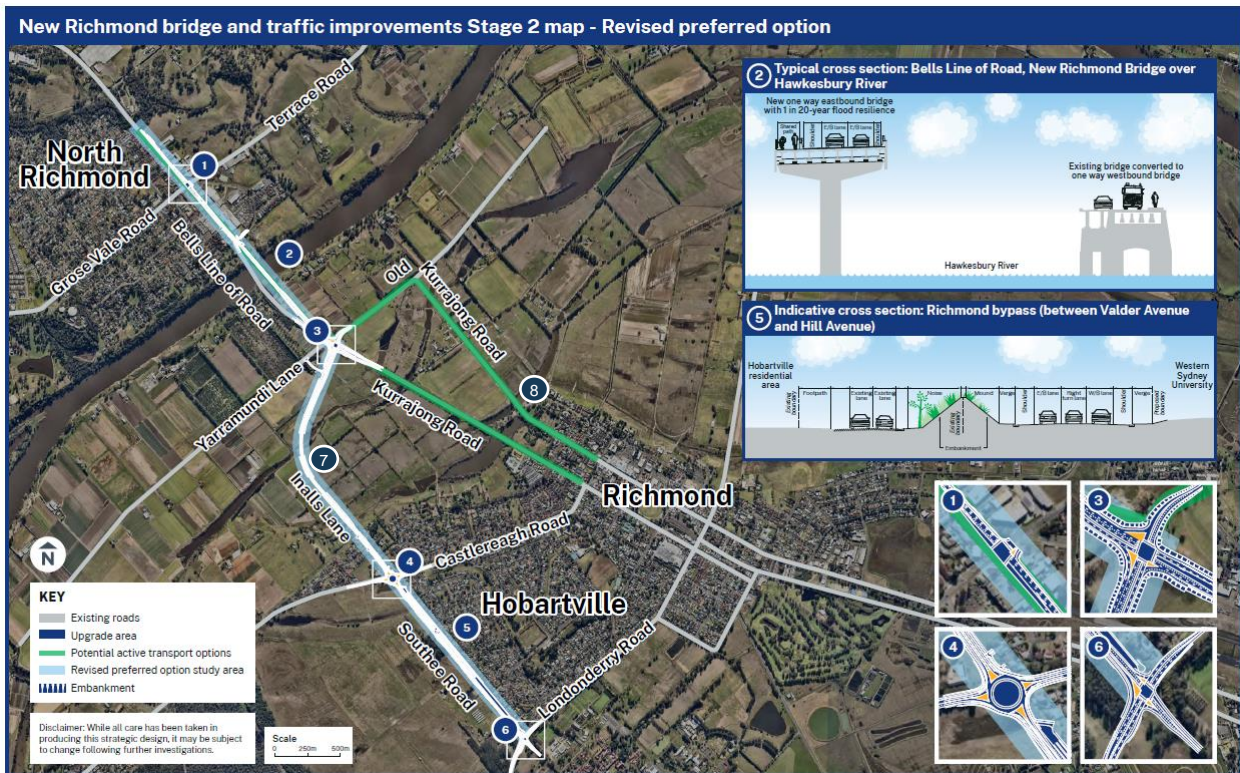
New Richmond bridge and traffic improvements Stage 2 map - Revised preferred option

North Richmond

Terrace Road

Grose Vale Road

Bells Line of Road

Old Kurrajong Road

Kurrajong Road

Yarramundi Lane

Inalls Lane

Castlereagh Road

Richmond

Hobartville

Southee Road

Londonderry Road

1

2

3

4

5

6

7

8

2 Typical cross section: Bells Line of Road, New Richmond Bridge over Hawkesbury River

New one way eastbound bridge with 1 in 20-year flood resilience

Shared path

E/B lane

E/B lane

Existing bridge converted to one way westbound bridge

Hawkesbury River

5 Indicative cross section: Richmond bypass (between Valder Avenue and Hill Avenue)

Hobartville residential area

Western Sydney University

Footpath

Existing boundary

Existing lane

Existing lane

Noise

Mound

Verge

E/B lane

Right turn lane

W/B lane

Shoulder

Proposed boundary

Embankment

1

3

4

6

N

KEY

Existing roads

Upgrade area

Potential active transport options

Revised preferred option study area

Embankment

Disclaimer: While all care has been taken in producing this strategic design, it may be subject to change following further investigations.

Scale

0

250m

500m